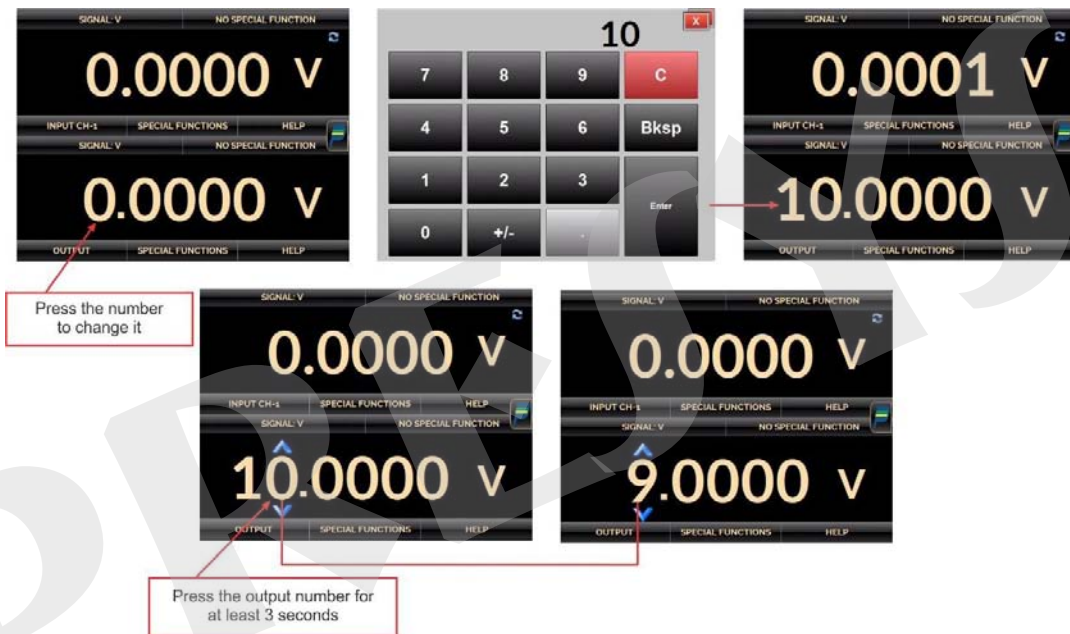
SIGNAL: V NO SPECIAL FUNCTION

0.0000 V

INPUT CH-1 SPECIAL FUNCTIONS HELP

SIGNAL: V NO SPECIAL FUNCTION

0.0000 V

OUTPUT SPECIAL FUNCTIONS HELP

10

X

| 7 | 8 | 9 | C |
|---|---|---|---|
| 4 | 5 | 6 | Bksp |
| 1 | 2 | 3 | Enter |
| 0 | +/- | . | |

SIGNAL: V NO SPECIAL FUNCTION

0.0001 V

INPUT CH-1 SPECIAL FUNCTIONS HELP

SIGNAL: V NO SPECIAL FUNCTION

10.0000 V

OUTPUT SPECIAL FUNCTIONS HELP

Press the number to change it

SIGNAL: V NO SPECIAL FUNCTION

0.0000 V

INPUT CH-1 SPECIAL FUNCTIONS HELP

SIGNAL: V NO SPECIAL FUNCTION

10.0000 V

OUTPUT SPECIAL FUNCTIONS HELP

SIGNAL: V NO SPECIAL FUNCTION

0.0000 V

INPUT CH-1 SPECIAL FUNCTIONS HELP

SIGNAL: V NO SPECIAL FUNCTION

9.0000 V

OUTPUT SPECIAL FUNCTIONS HELP

Press the output number for at least 3 seconds